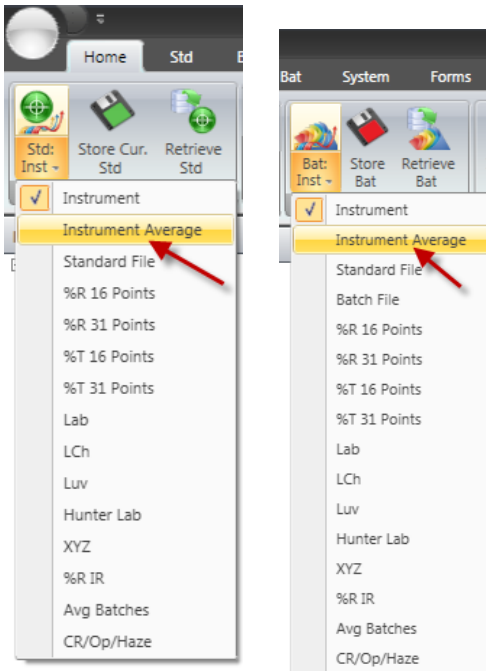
Home
Std
Std: Inst
Store Cur. Std
Retrieve Std
Instrument
Instrument Average
Standard File
%R 16 Points
%R 31 Points
%T 16 Points
%T 31 Points
Lab
LCh
Luv
Hunter Lab
XYZ
%R IR
Avg Batches
CR/Op/Haze

Bat
System
Forms
Bat: Inst
Store Bat
Retrieve Bat
Instrument
Instrument Average
Standard File
Batch File
%R 16 Points
%R 31 Points
%T 16 Points
%T 31 Points
Lab
LCh
Luv
Hunter Lab
XYZ
%R IR
Avg Batches
CR/Op/Haze